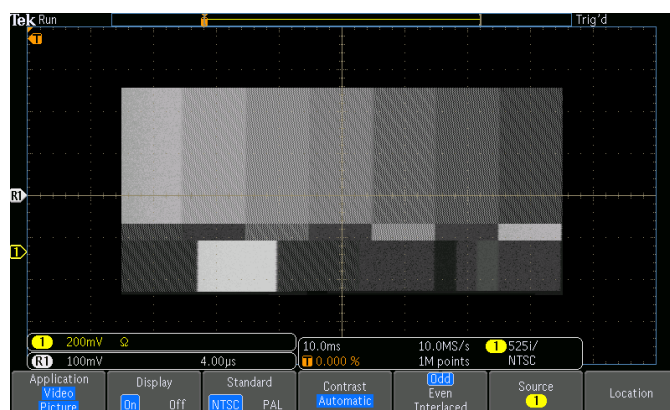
Tek Run

Trig'd

T

R1

1

1 200mV Ω

R1 100mV 4.00μs

10.0ms

T 0.000 %

10.0MS/s

1M points

1 525i/

NTSC

Application Video Picture

Display On Off

Standard NTSC PAL

Contrast Automatic

Odd Even Interlaced

Source 1

Location